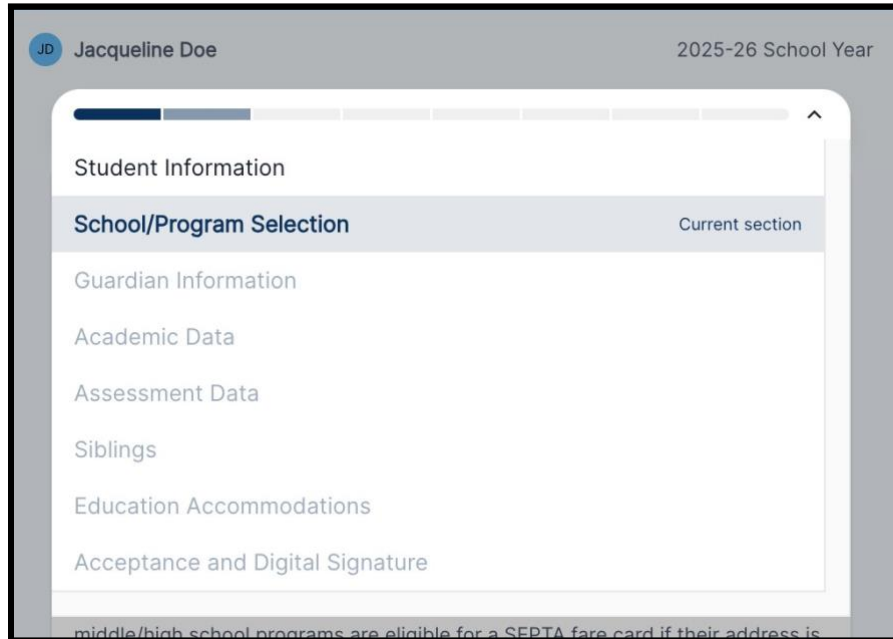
JD Jacqueline Doe

2025-26 School Year

Student Information

School/Program Selection

Current section

Guardian Information

Academic Data

Assessment Data

Siblings

Education Accommodations

Acceptance and Digital Signature

middle/high school programs are eligible for a SEPTA fare card if their address is